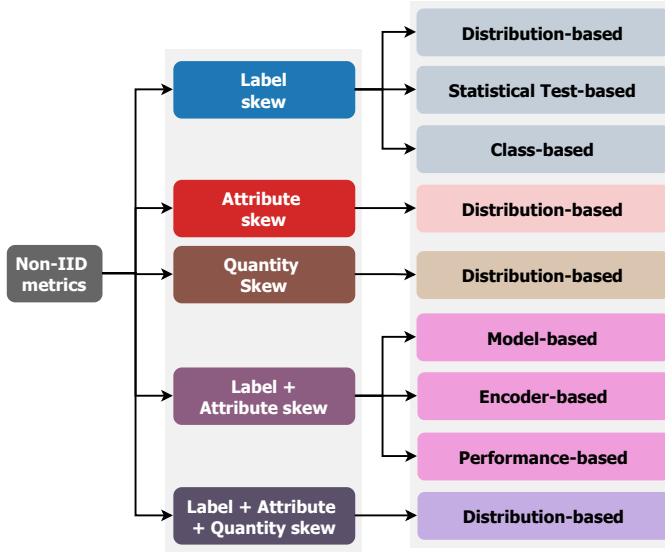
Non-IID metrics

Label skew

Distribution-based

Statistical Test-based

Class-based

Attribute skew

Distribution-based

Quantity Skew

Distribution-based

Label + Attribute skew

Model-based

Encoder-based

Performance-based

Label + Attribute + Quantity skew

Distribution-based